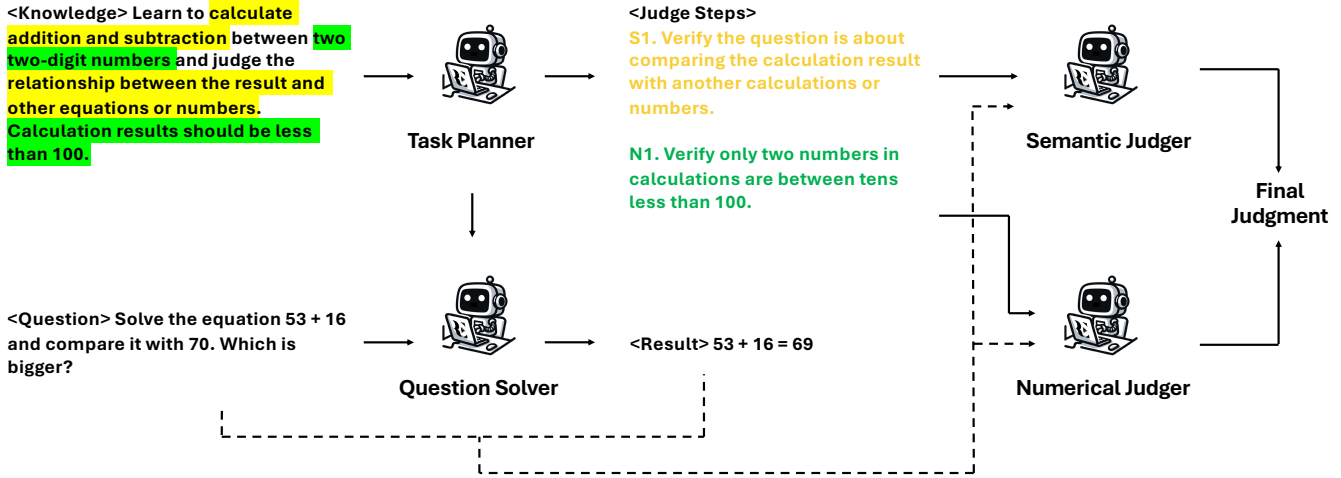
<Knowledge> Learn to calculate addition and subtraction between two two-digit numbers and judge the relationship between the result and other equations or numbers. Calculation results should be less than 100.

Task Planner

<Judge Steps>
S1. Verify the question is about comparing the calculation result with another calculations or numbers.

N1. Verify only two numbers in calculations are between tens less than 100.

Semantic Judger

Final Judgment

<Question> Solve the equation 53 + 16 and compare it with 70. Which is bigger?

Question Solver

<Result> 53 + 16 = 69

Numerical Judger